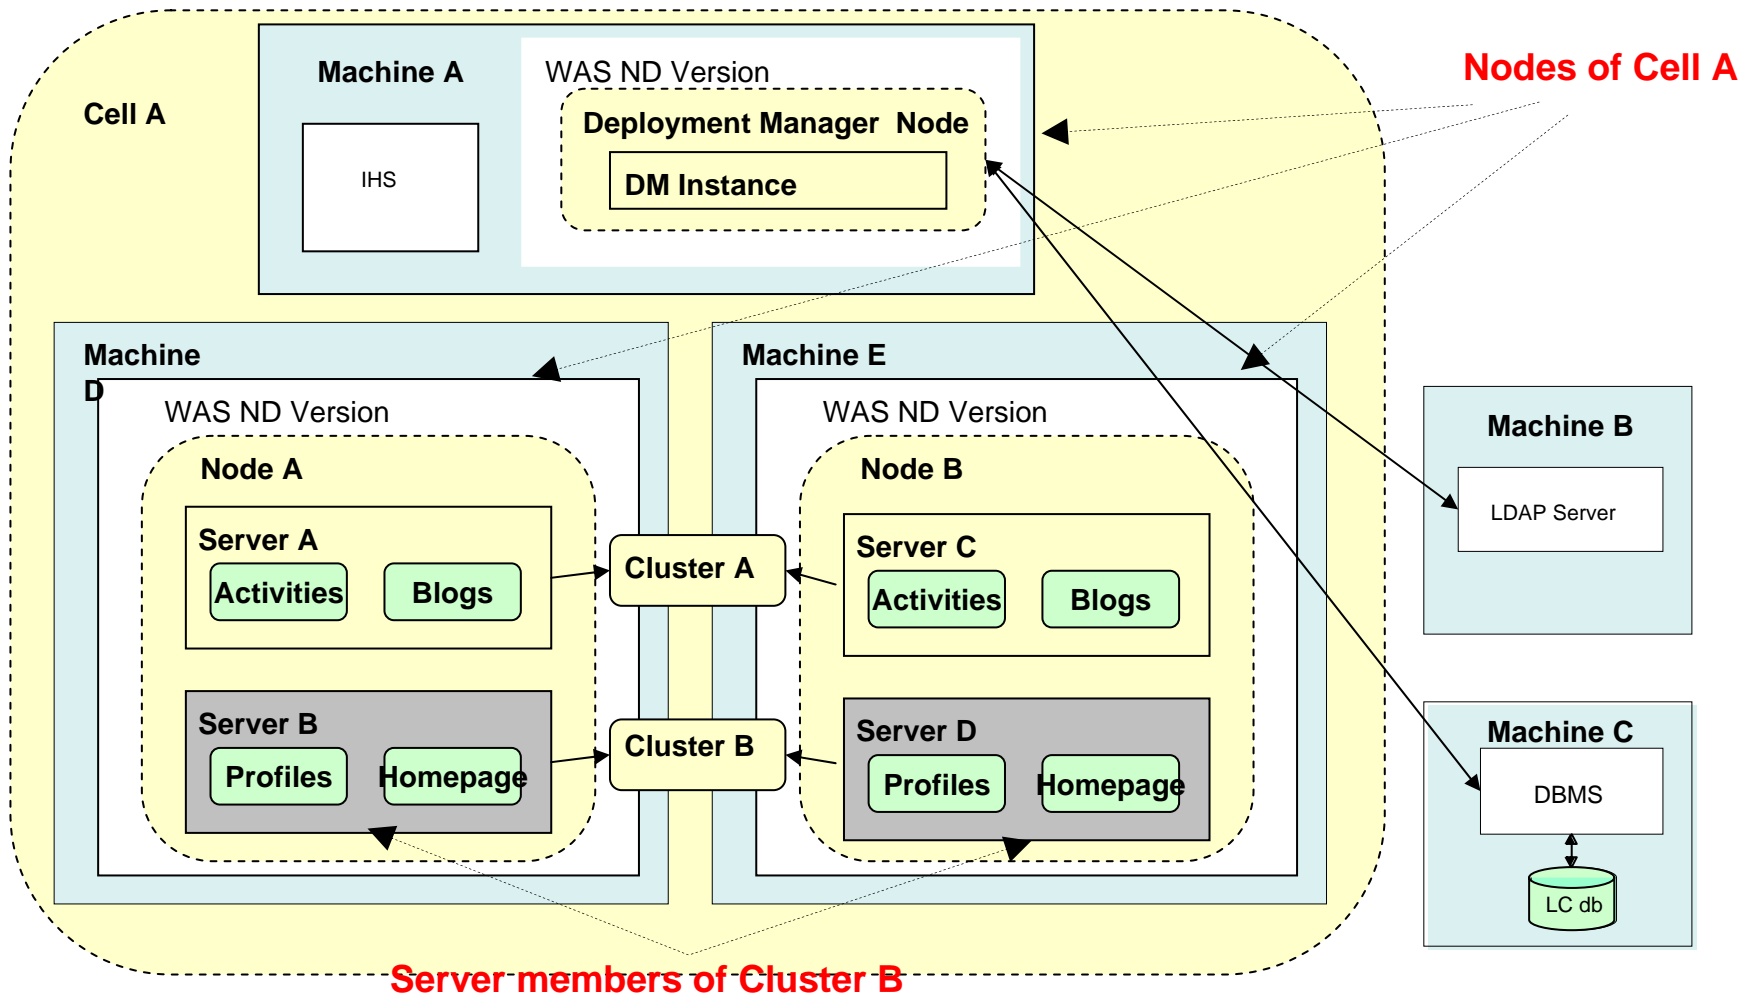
Cell A

Machine A

IHS

WAS ND Version

Deployment Manager Node

DM Instance

Nodes of Cell A

Machine D

WAS ND Version

Node A

Server A

Activities

Blogs

Server B

Profiles

Homepage

Cluster A

Cluster B

Machine E

WAS ND Version

Node B

Server C

Activities

Blogs

Server D

Profiles

Homepage

Machine B

LDAP Server

Machine C

DBMS

LC db

Server members of Cluster B